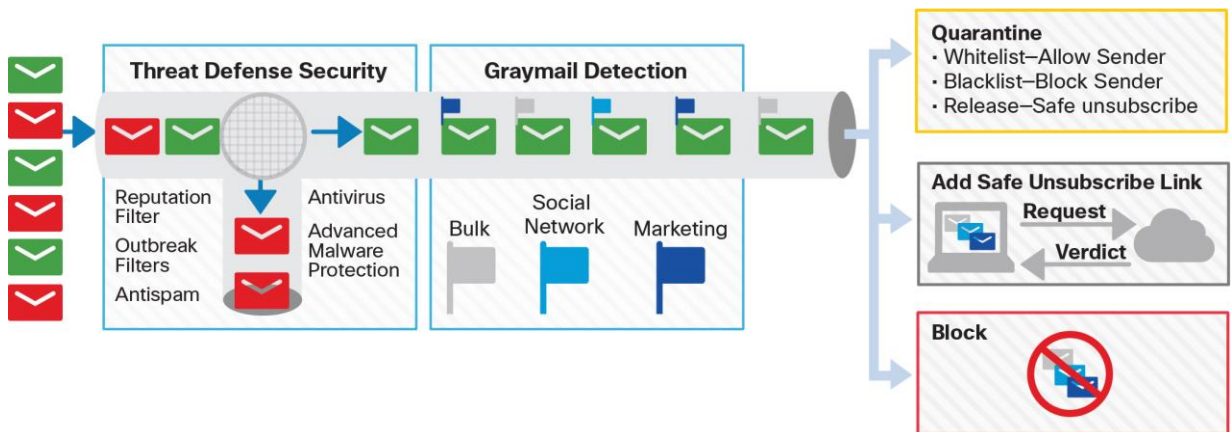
Threat Defense Security

Reputation Filter

Outbreak Filters

Antispam

Antivirus

Advanced Malware Protection

Graymail Detection

Bulk

Social Network

Marketing

Quarantine
• Whitelist–Allow Sender
• Blacklist–Block Sender
• Release–Safe unsubscribe

Add Safe Unsubscribe Link

Request

Verdict

Block